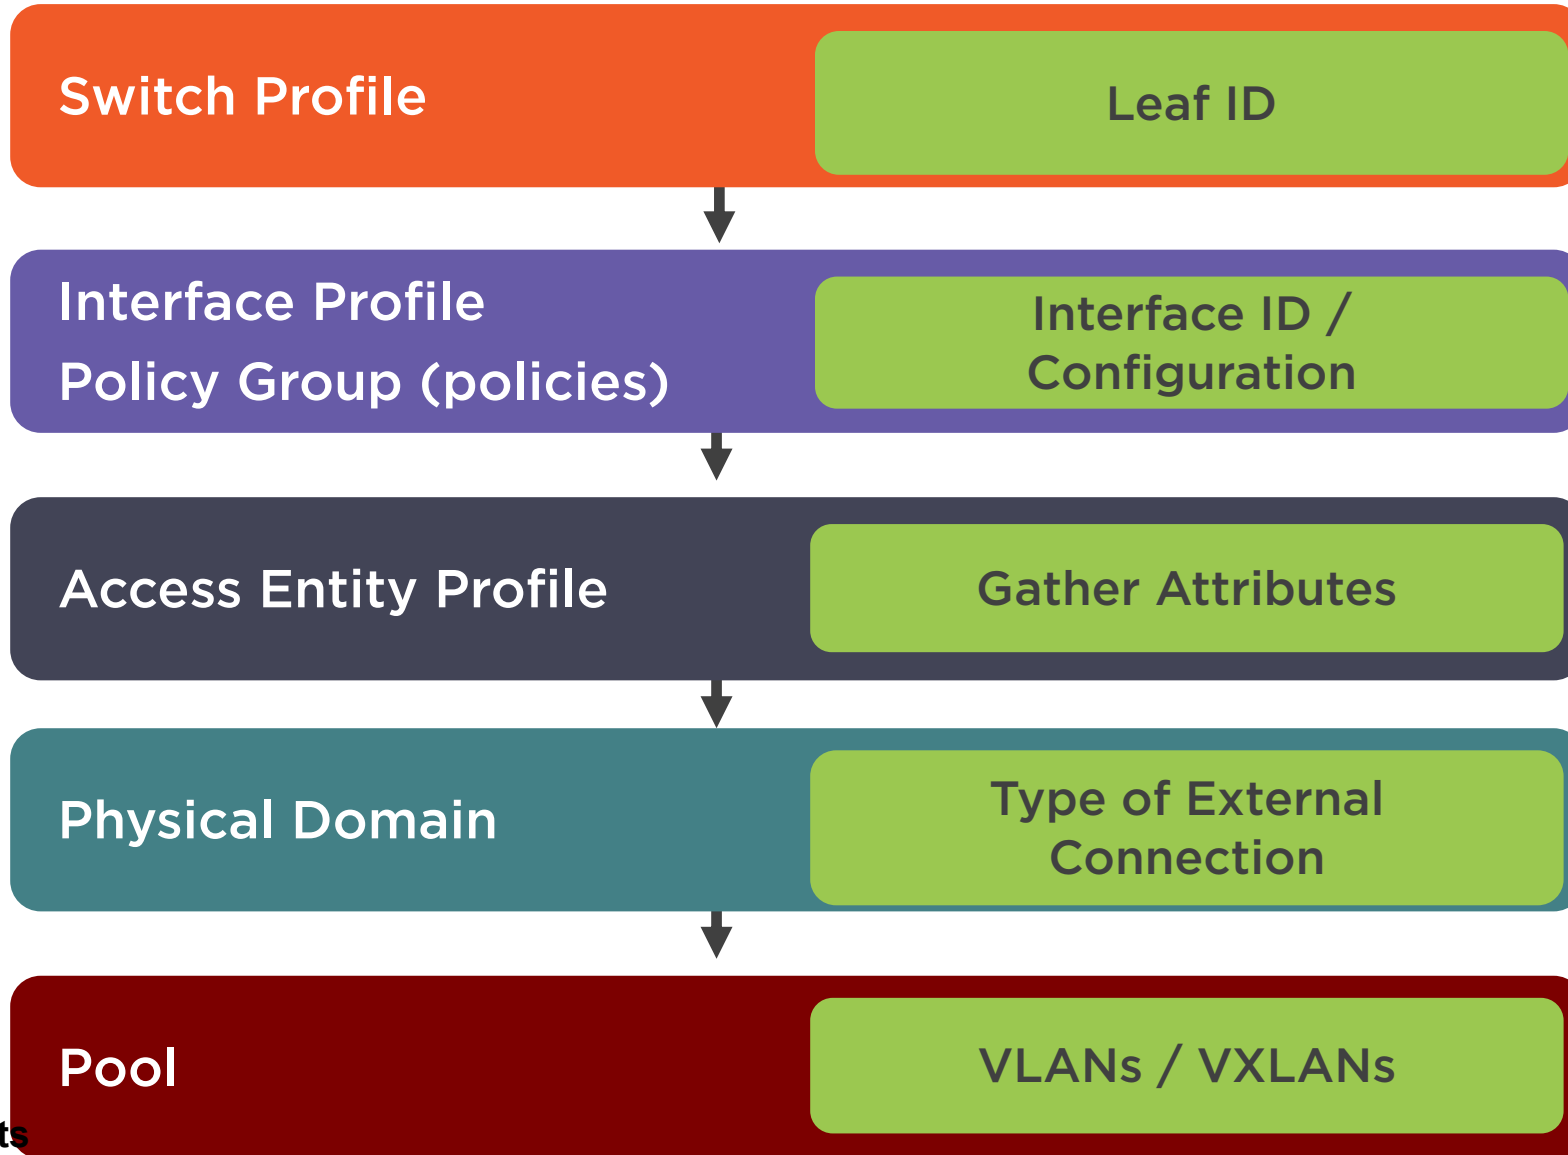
Switch Profile

Leaf ID

Interface Profile
Policy Group (policies)

Interface ID / Configuration

Access Entity Profile

Gather Attributes

Physical Domain

Type of External Connection

Pool

VLANs / VXLANs

ts